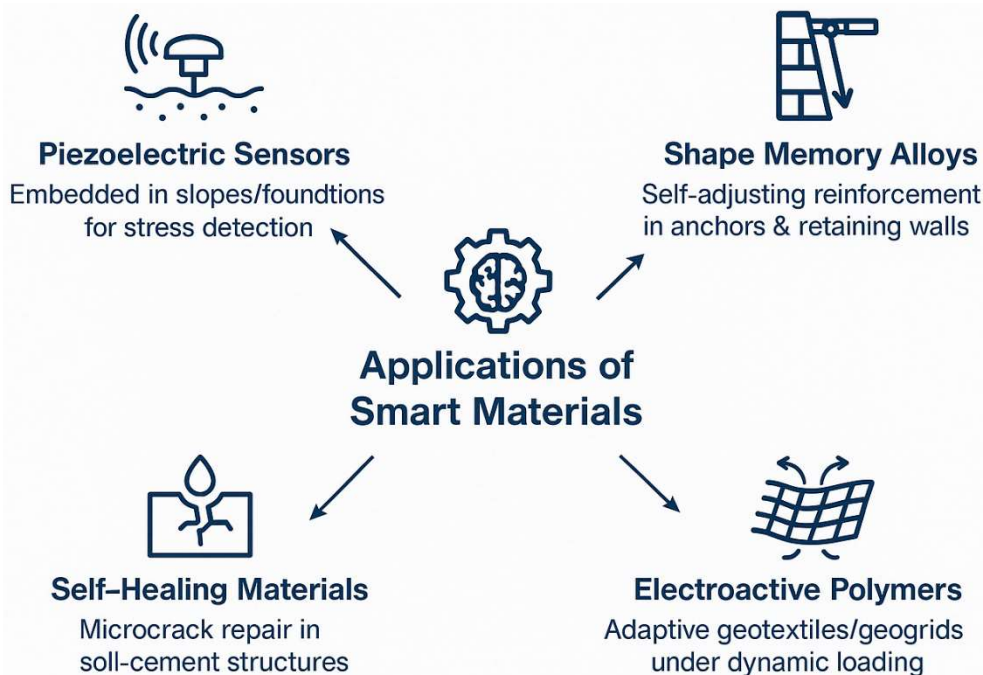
Piezoelectric Sensors
Embedded in slopes/foundtions for stress detection

Shape Memory Alloys
Self-adjusting reinforcement in anchors & retaining walls

Applications of Smart Materials

Self-Healing Materials
Microcrack repair in soll-cement structures

Electroactive Polymers
Adaptive geotextiles/geogrids under dynamic loading